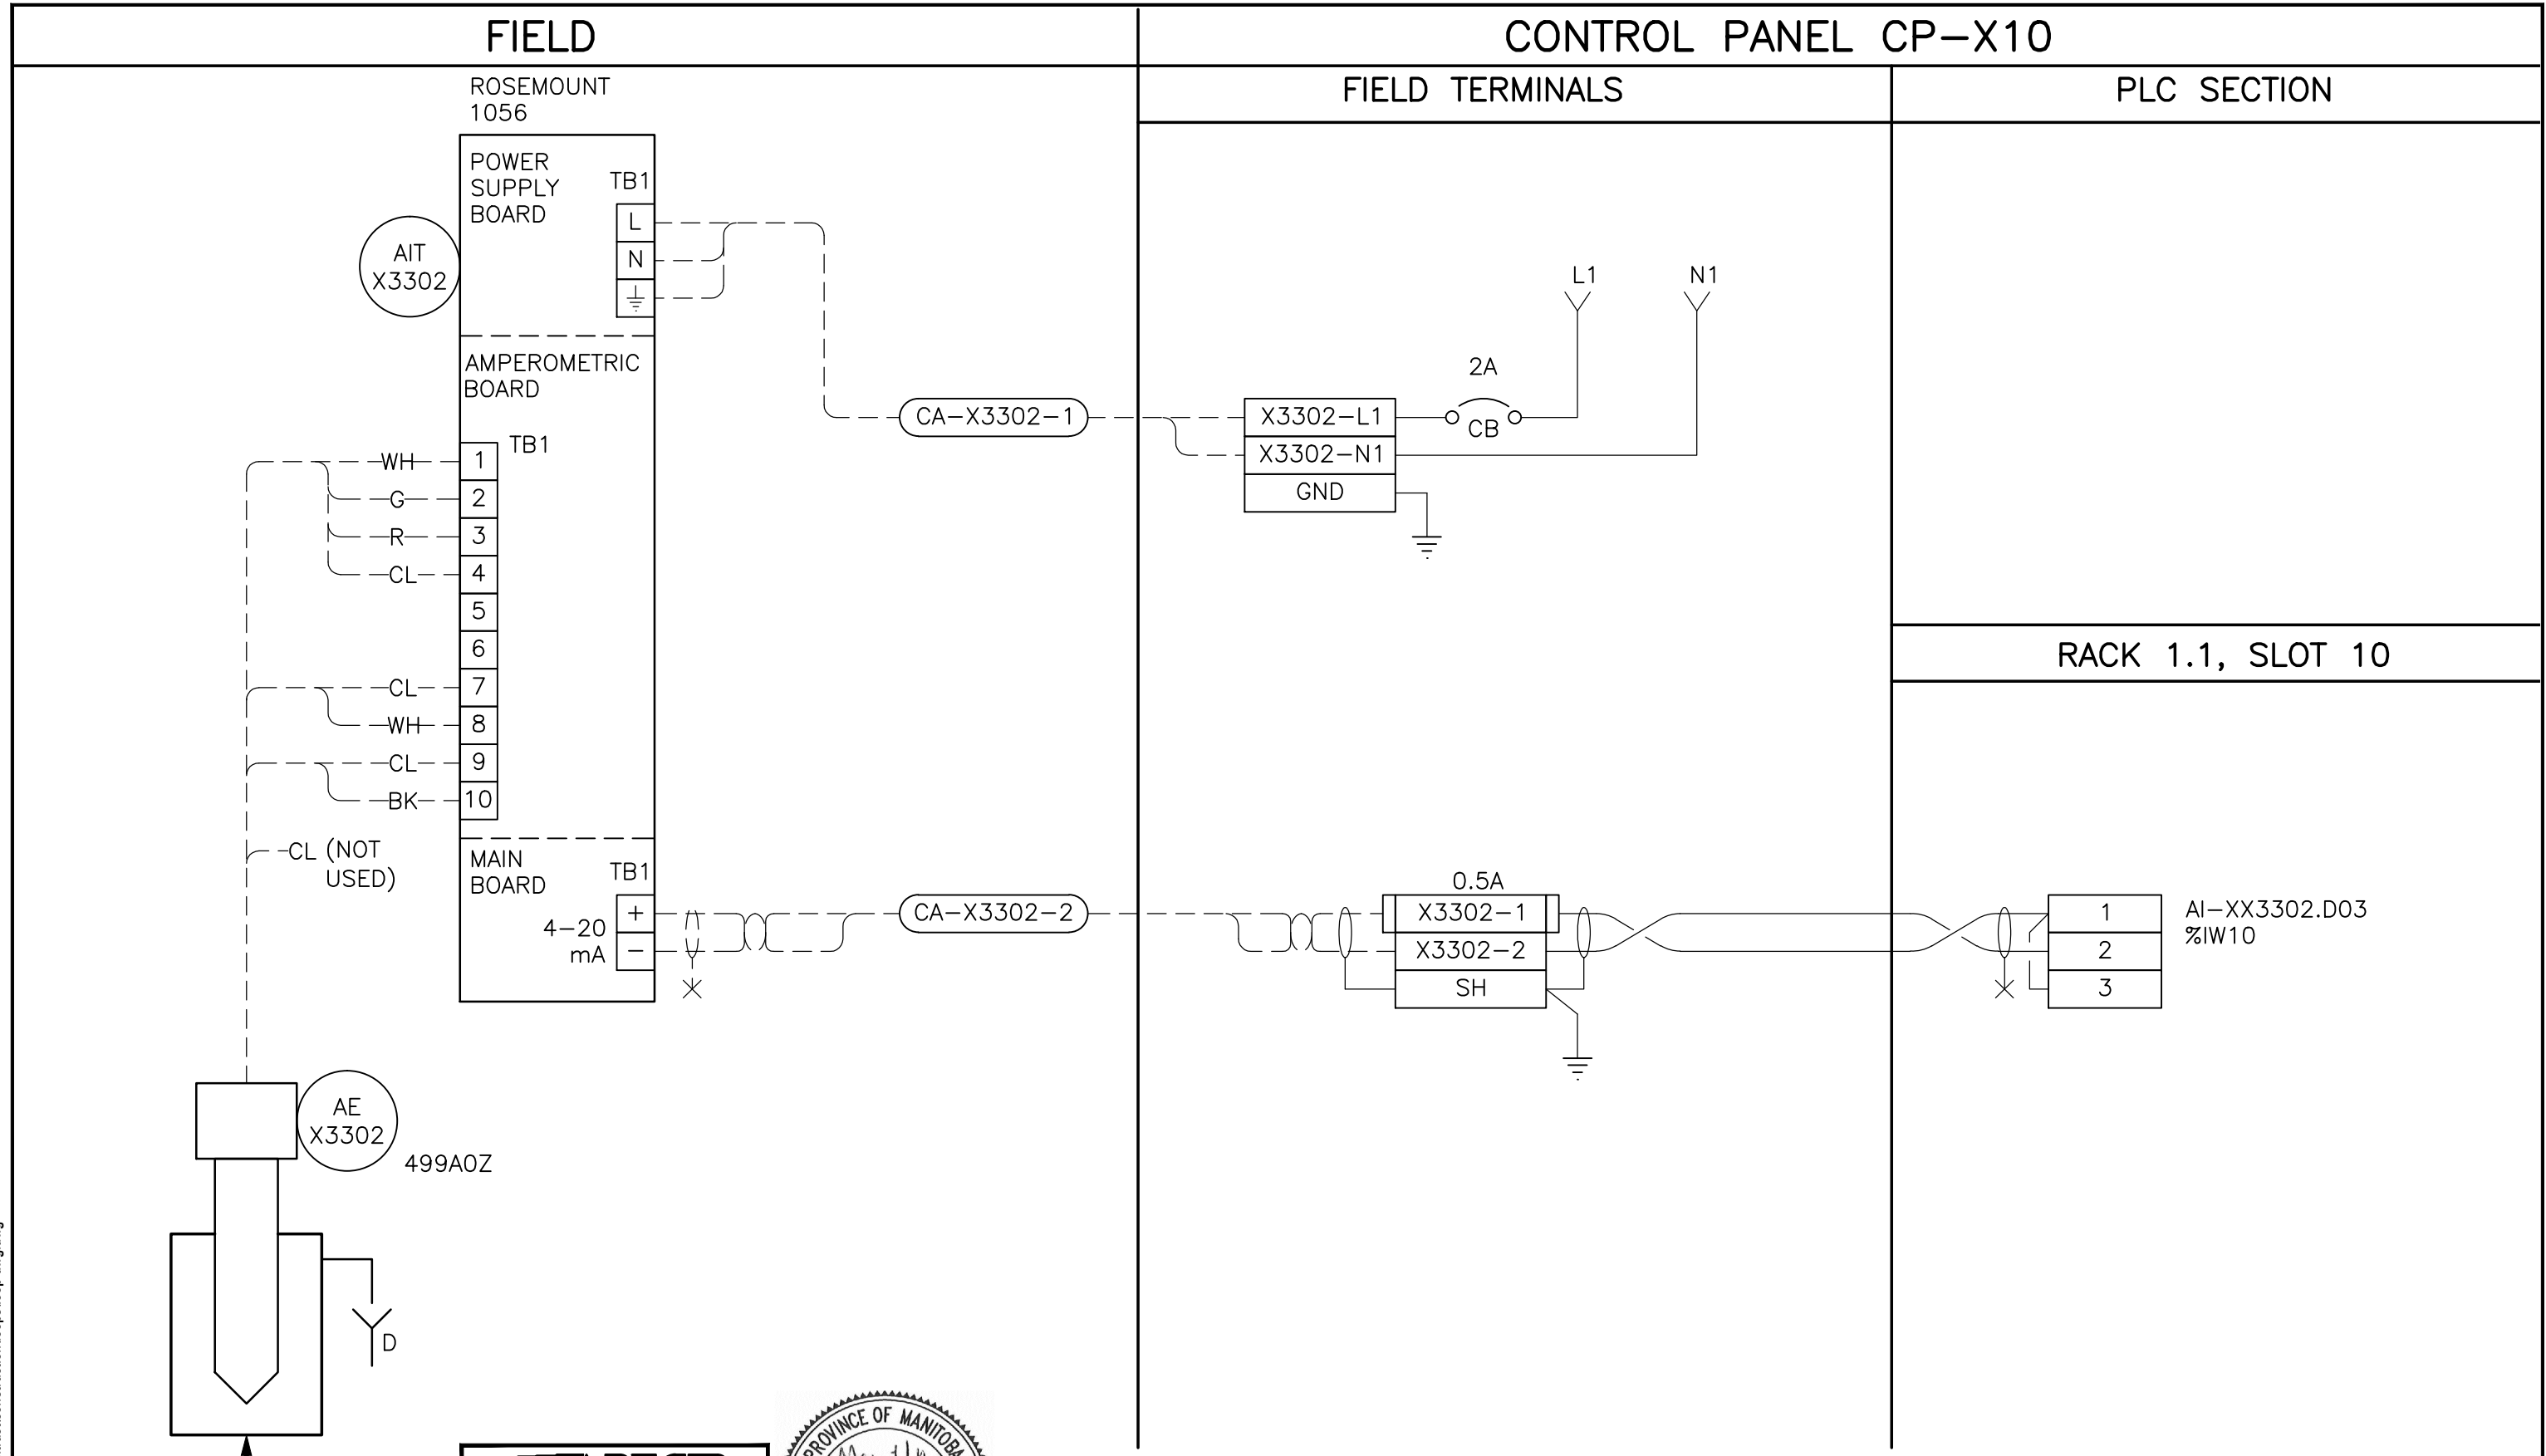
FIELD

CONTROL PANEL CP–X10

FIELD TERMINALS

PLC SECTION

ROSEMOUNT 1056

POWER SUPPLY BOARD

TB1

L

N

AIT X3302

AMPEROMETRIC BOARD

TB1

WH 1

G 2

R 3

CL 4

5

6

CL 7

WH 8

CL 9

BK 10

CL (NOT USED)

MAIN BOARD

TB1

4–20 mA

+

–

CA–X3302–1

CA–X3302–2

L1

N1

2A

X3302–L1

CB

X3302–N1

GND

RACK 1.1, SLOT 10

0.5A

X3302–1

X3302–2

SH

1

2

3

AI–XX3302.D03
%IW10

AE X3302

499A0Z

D

PROVINCE OF MANITOBA